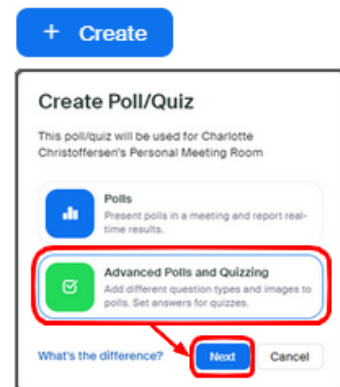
+ Create

Create Poll/Quiz

This poll/quiz will be used for Charlotte Christoffersen's Personal Meeting Room

Polls
Present polls in a meeting and report real-time results.

Advanced Polls and Quizzing
Add different question types and images to polls. Set answers for quizzes.

What's the difference?

Next

Cancel